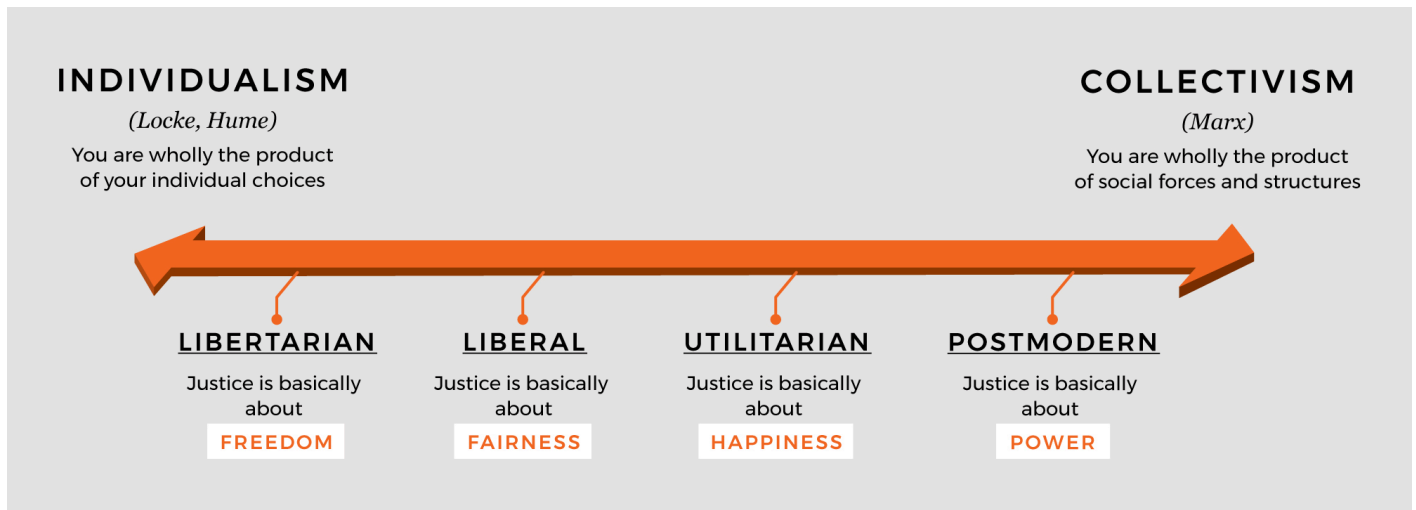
INDIVIDUALISM
(Locke, Hume)
You are wholly the product of your individual choices

COLLECTIVISM
(Marx)
You are wholly the product of social forces and structures

LIBERTARIAN
Justice is basically about
FREEDOM

LIBERAL
Justice is basically about
FAIRNESS

UTILITARIAN
Justice is basically about
HAPPINESS

POSTMODERN
Justice is basically about
POWER